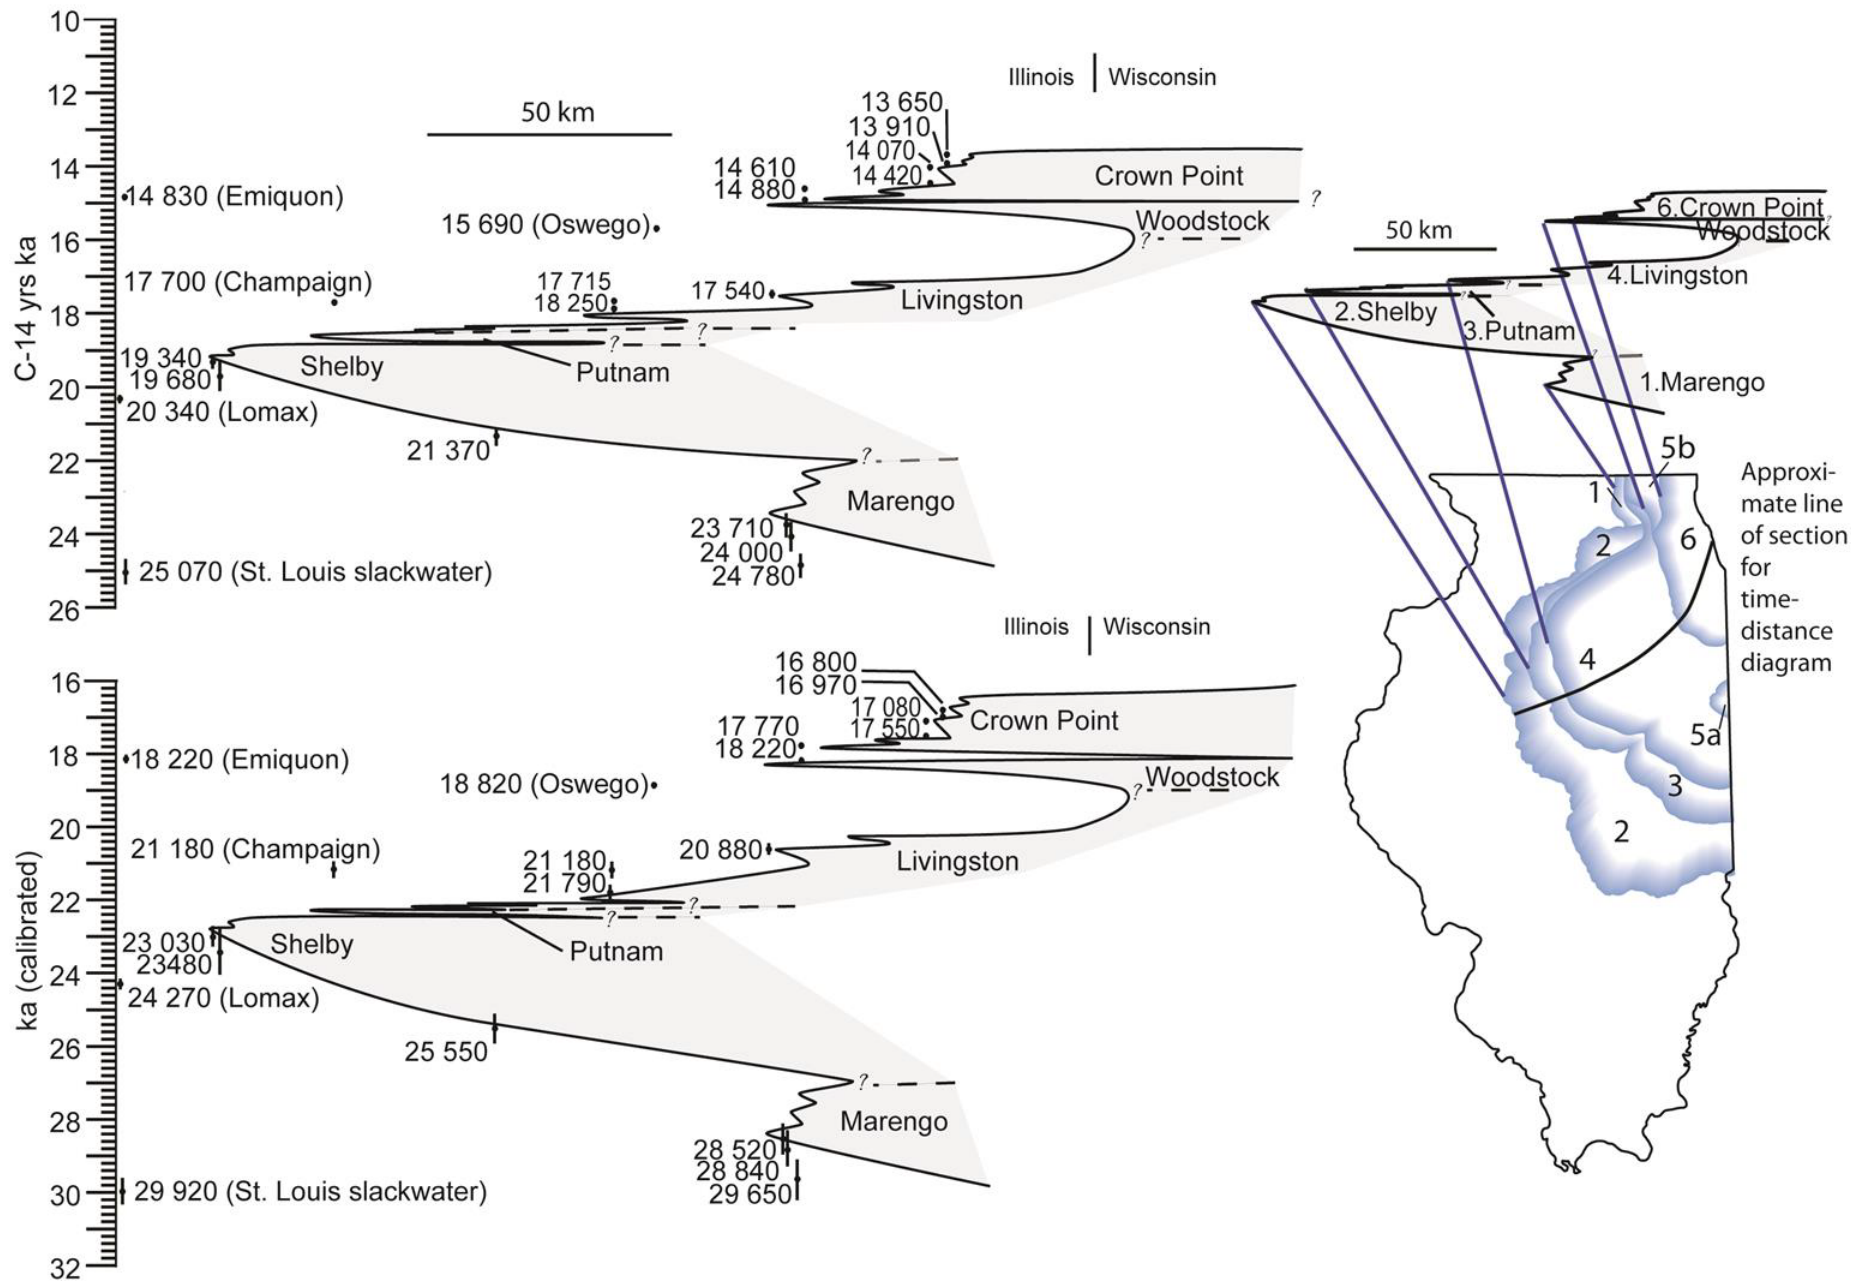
10
12
14
16
18
20
22
24
26
C-14 yrs ka

Illinois | Wisconsin

50 km

13 650
13 910
14 070
14 610
14 420
14 880
Crown Point
?
14 830 (Emiquon)
15 690 (Oswego)
Woodstock
?
17 700 (Champaign)
17 715
18 250
17 540
Livingston
?
?
19 340
19 680
Shelby
Putnam
20 340 (Lomax)
21 370
?
Marengo
23 710
24 000
24 780
25 070 (St. Louis slackwater)

16
18
20
22
24
26
28
30
32
ka (calibrated)

Illinois | Wisconsin

16 800
16 970
17 080
17 770
17 550
18 220
Crown Point
18 220 (Emiquon)
18 820 (Oswego)
Woodstock
?
21 180 (Champaign)
21 180
20 880
Livingston
21 790
?
?
23 030
23480
Shelby
Putnam
24 270 (Lomax)
25 550
?
Marengo
28 520
28 840
29 650
29 920 (St. Louis slackwater)

50 km
6.Crown Point
Woodstock
4.Livingston
2.Shelby
3.Putnam
1.Marengo
5b
1
Approximate line of section for time-distance diagram
2
6
4
5a
3
2